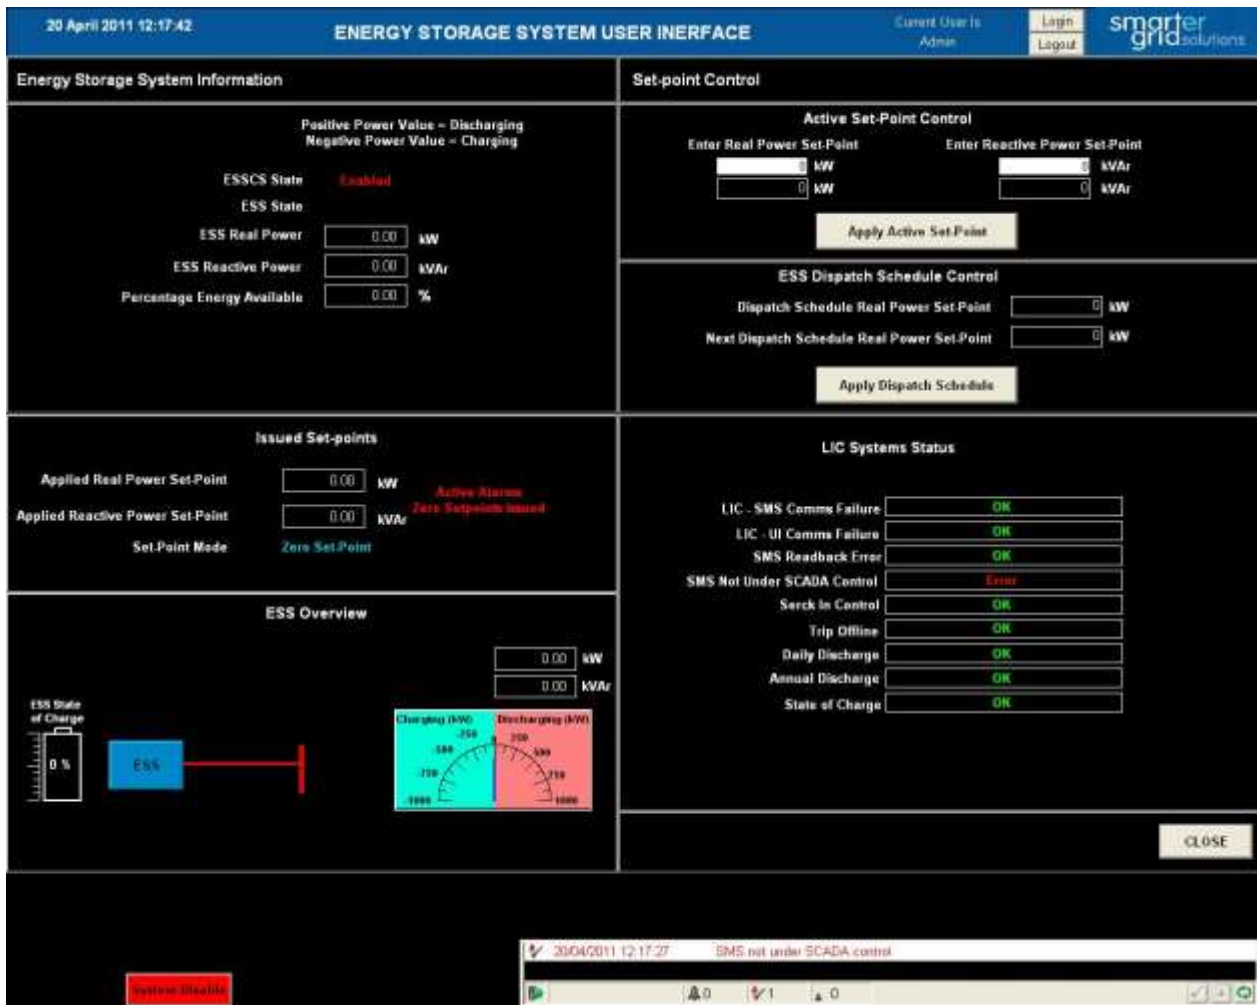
20 April 2011 12:17:42

ENERGY STORAGE SYSTEM USER INERFACE

Current User Is Admin

Login

Logout

smarter grid solutions

Energy Storage System Information

Positive Power Value = Discharging
Negative Power Value = Charging

ESSCS State Enabled

ESS State

ESS Real Power 0.00 kW

ESS Reactive Power 0.00 kVAr

Percentage Energy Available 0.00 %

Set-point Control

Active Set-Point Control

Enter Real Power Set-Point 0 kW 0 kW

Enter Reactive Power Set-Point 0 kVAr 0 kVAr

Apply Active Set-Point

ESS Dispatch Schedule Control

Dispatch Schedule Real Power Set-Point 0 kW

Next Dispatch Schedule Real Power Set-Point 0 kW

Apply Dispatch Schedule

Issued Set-points

Applied Real Power Set-Point 0.00 kW

Applied Reactive Power Set-Point 0.00 kVAr

Active Alarms
Zero Setpoints Issued

Set-Point Mode Zero Set-Point

LIC Systems Status

LIC - SMS Comms Failure OK

LIC - UI Comms Failure OK

SMS Readback Error OK

SMS Not Under SCADA Control Error

Serck In Control OK

Trip Offline OK

Daily Discharge OK

Annual Discharge OK

State of Charge OK

ESS Overview

0.00 kW

0.00 kVAr

ESS State of Charge

0 %

ESS

Charging (kW) Discharging (kW)

-250 250 -500 500 -750 750 -1000 1000

CLOSE

System Disable

20/04/2011 12:17:27 SMS not under SCADA control

0 1 0